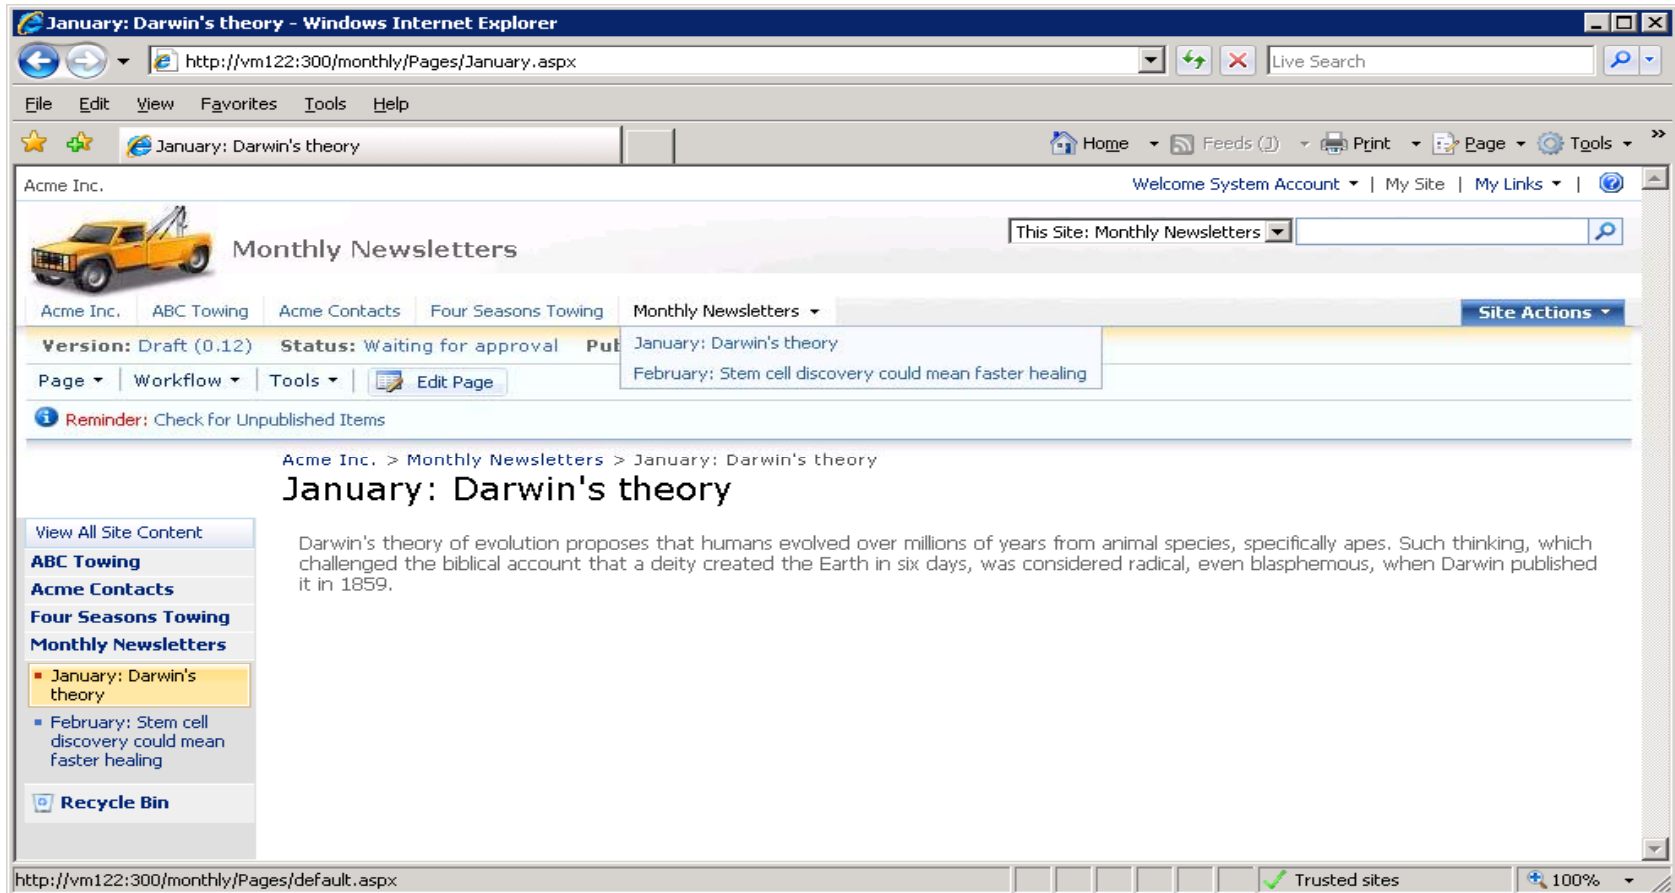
January: Darwin's theory - Windows Internet Explorer

http://vm122:300/monthly/Pages/January.aspx

Live Search

File Edit View Favorites Tools Help

January: Darwin's theory

Home Feeds (J) Print Page Tools

Acme Inc.

Welcome System Account | My Site | My Links |

Monthly Newsletters

This Site: Monthly Newsletters

Acme Inc. ABC Towing Acme Contacts Four Seasons Towing Monthly Newsletters

Site Actions

Version: Draft (0.12) Status: Waiting for approval Pub

January: Darwin's theory

February: Stem cell discovery could mean faster healing

Page Workflow Tools Edit Page

Reminder: Check for Unpublished Items

Acme Inc. > Monthly Newsletters > January: Darwin's theory

January: Darwin's theory

View All Site Content

ABC Towing

Acme Contacts

Four Seasons Towing

Monthly Newsletters

January: Darwin's theory

February: Stem cell discovery could mean faster healing

Recycle Bin

Darwin's theory of evolution proposes that humans evolved over millions of years from animal species, specifically apes. Such thinking, which challenged the biblical account that a deity created the Earth in six days, was considered radical, even blasphemous, when Darwin published it in 1859.

http://vm122:300/monthly/Pages/default.aspx

Trusted sites

100%